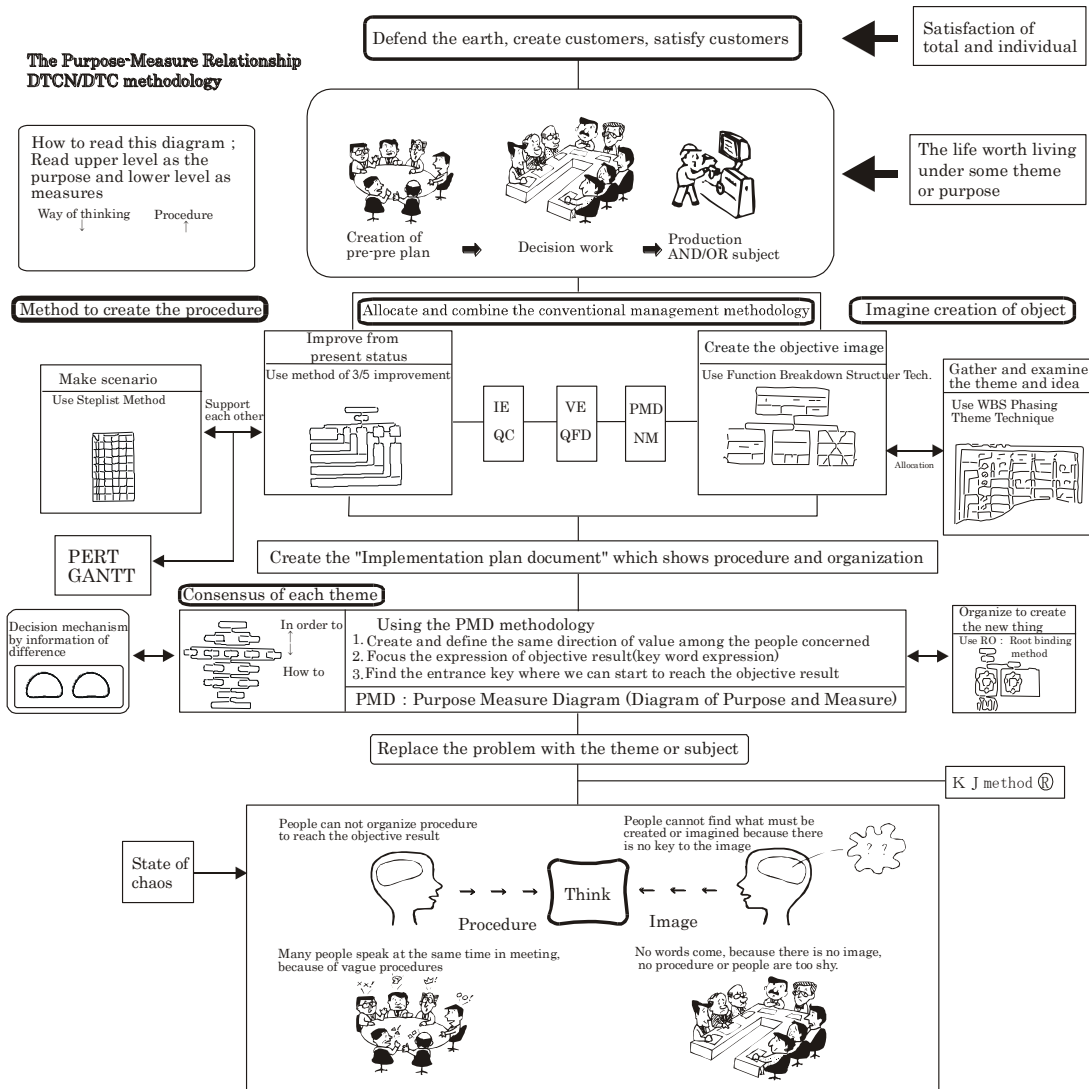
The Purpose-Measure Relationship
DTCN/DTC methodology

Defend the earth, create customers, satisfy customers

Satisfaction of total and individual

How to read this diagram ; Read upper level as the purpose and lower level as measures
Way of thinking ↓ Procedure ↑

Creation of pre-pre plan ➡ Decision work ➡ Production AND/OR subject

The life worth living under some theme or purpose

Method to create the procedure

Allocate and combine the conventional management methodology

Imagine creation of object

Make scenario
Use Steplist Method

Support each other

Improve from present status
Use method of 3/5 improvement

IE
QC

VE
QFD

PMD
NM

Create the objective image
Use Function Breakdown Structuer Tech.

Allocation

Gather and examine the theme and idea
Use WBS Phasing Theme Technique

PERT
GANTT

Create the "Implementation plan document" which shows procedure and organization

Consensus of each theme

Decision mechanism by information of difference

In order to
How to

Using the PMD methodology
1. Create and define the same direction of value among the people concerned
2. Focus the expression of objective result(key word expression)
3.Find the entrance key where we can start to reach the objective result

PMD : Purpose Measure Diagram (Diagram of Purpose and Measure)

Organize to create the new thing
Use RO : Root binding method

Replace the problem with the theme or subject

K J method Ⓡ

State of chaos

People can not organize procedure to reach the objective result

People cannot find what must be created or imagined because there is no key to the image

? ?

Think

Procedure

Image

Many people speak at the same time in meeting, because of vague procedures

No words come, because there is no image, no procedure or people are too shy.